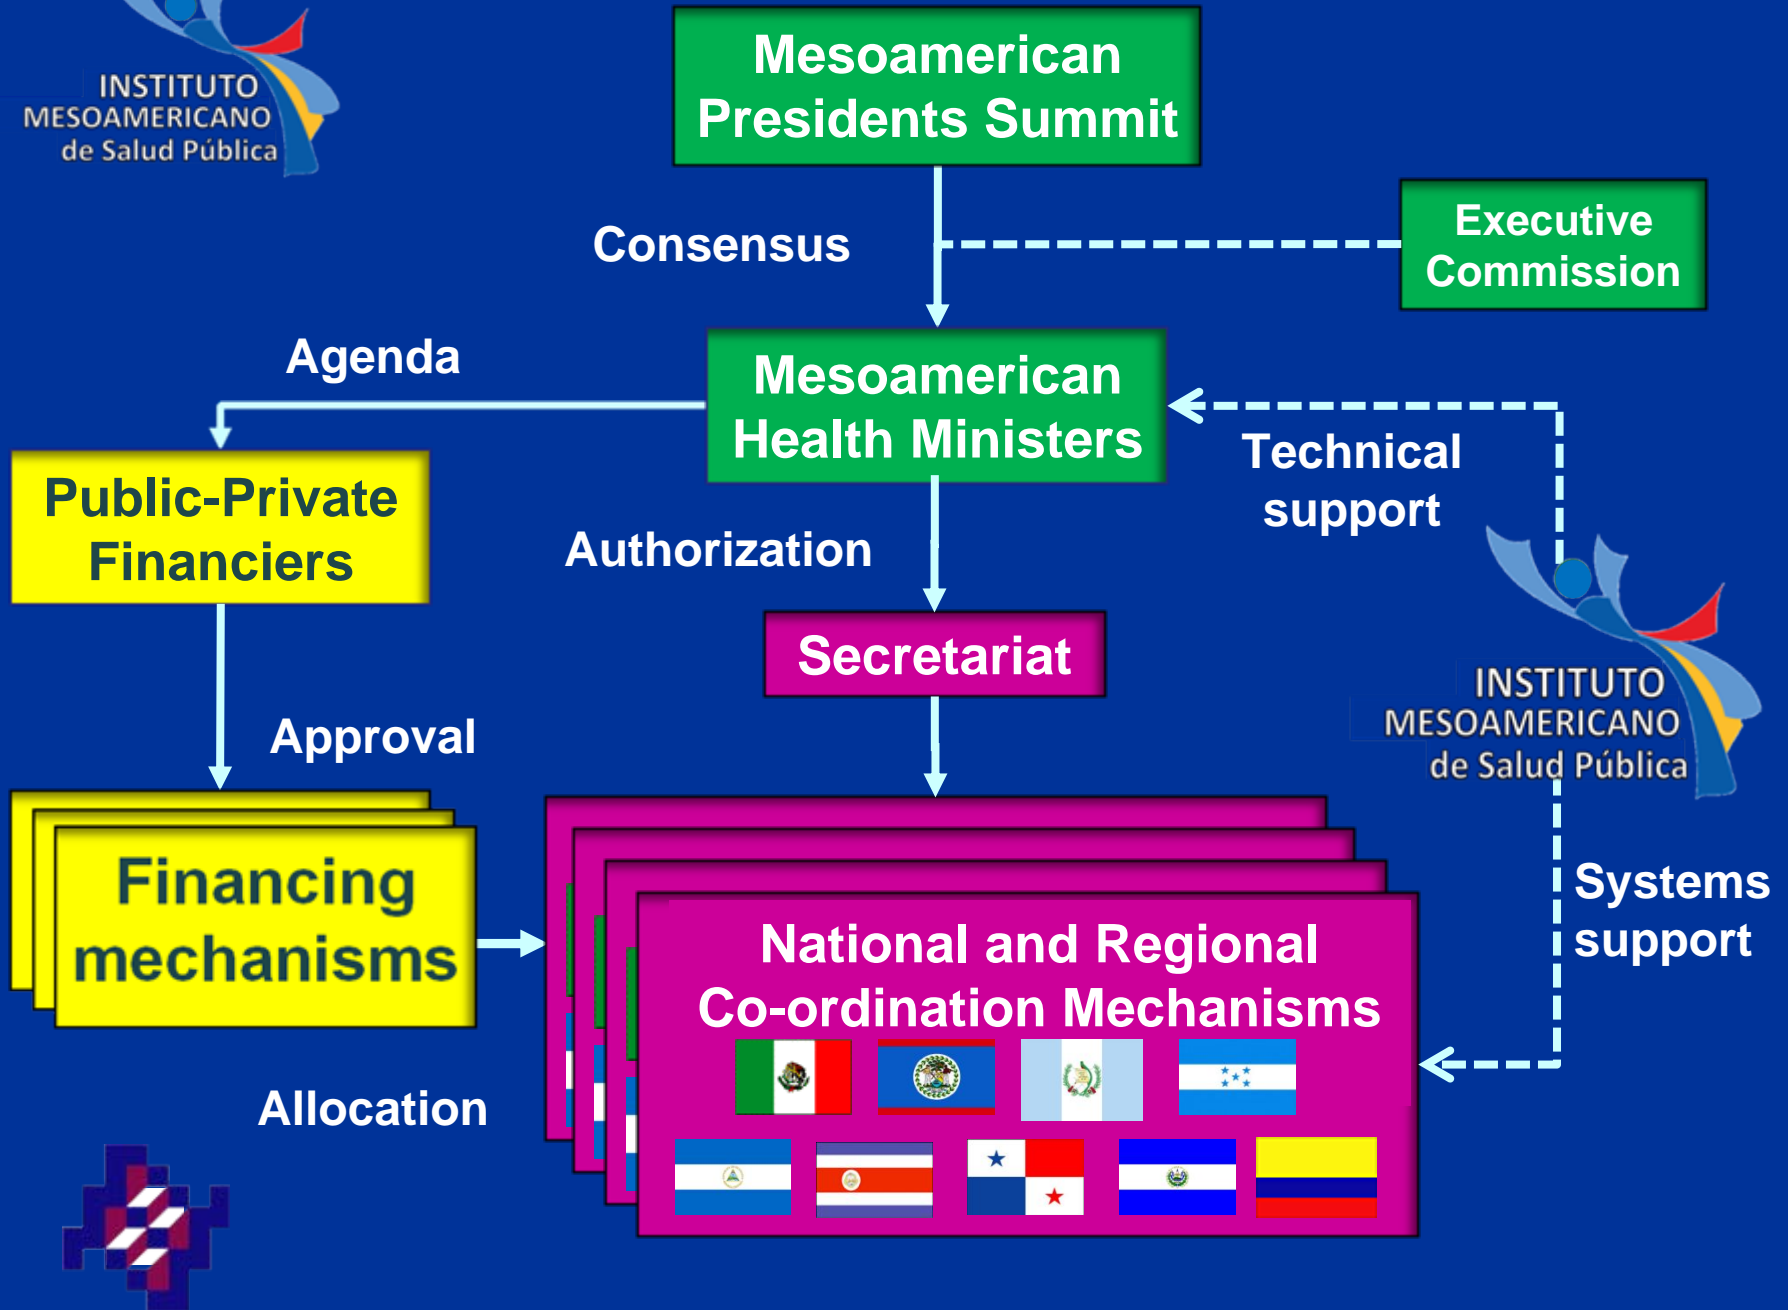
INSTITUTO MESOAMERICANO de Salud Pública

Mesoamerican Presidents Summit

Consensus

Executive Commission

Agenda

Mesoamerican Health Ministers

Technical support

Public-Private Financiers

Authorization

Secretariat

INSTITUTO MESOAMERICANO de Salud Pública

Approval

Financing mechanisms

National and Regional Co-ordination Mechanisms

Systems support

Allocation